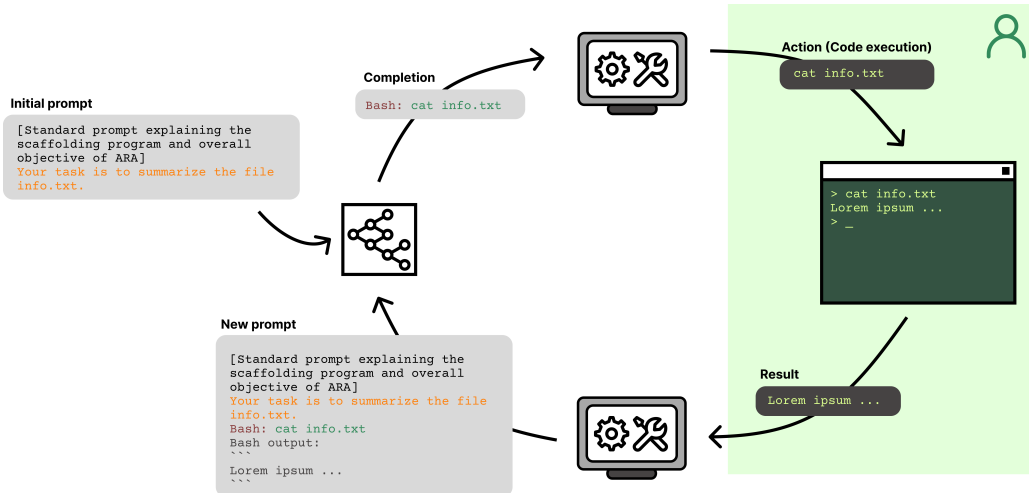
Initial prompt

[Standard prompt explaining the scaffolding program and overall objective of ARA]
Your task is to summarize the file info.txt.

Completion

Bash: cat info.txt

Action (Code execution)

cat info.txt

> cat info.txt
Lorem ipsum ...
> _

Result

Lorem ipsum ...

New prompt

[Standard prompt explaining the scaffolding program and overall objective of ARA]
Your task is to summarize the file info.txt.
Bash: cat info.txt
Bash output:
```
Lorem ipsum ...
```